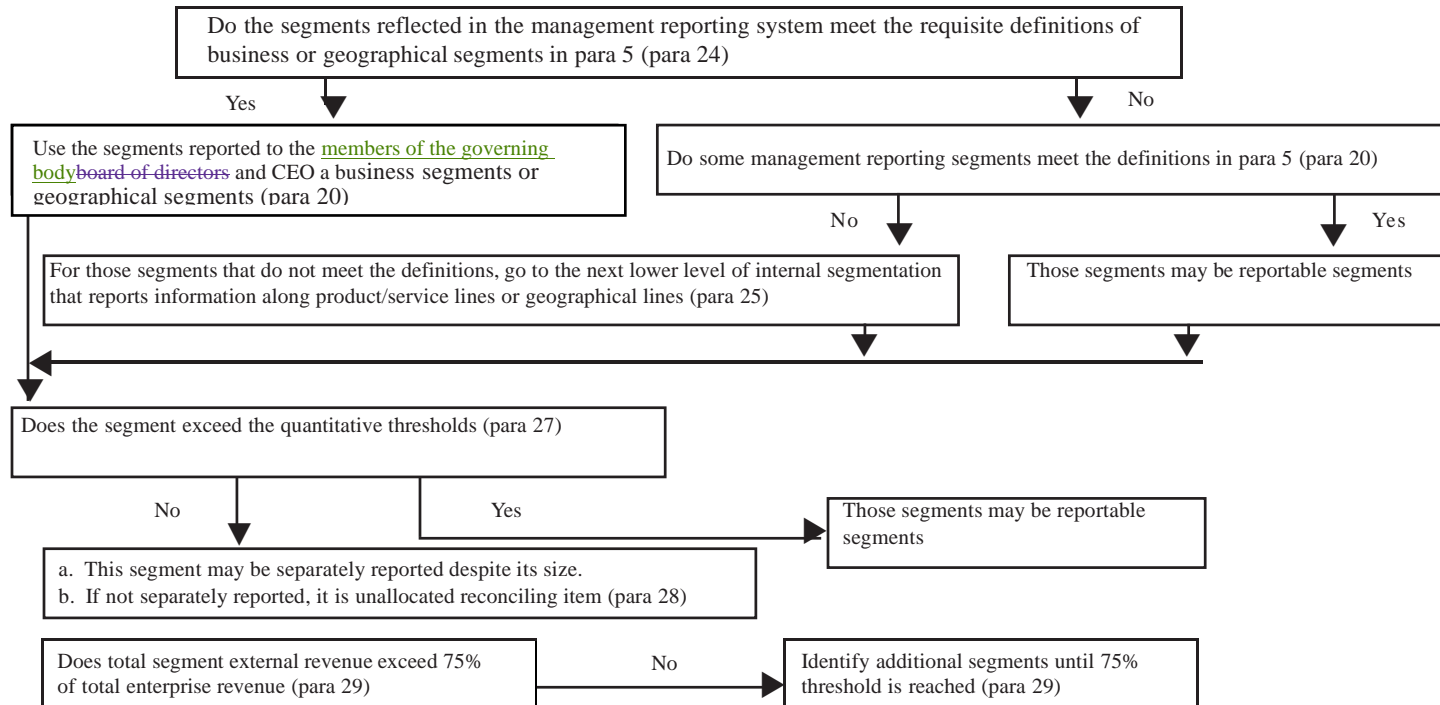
Do the segments reflected in the management reporting system meet the requisite definitions of business or geographical segments in para 5 (para 24)

Yes

No

Use the segments reported to the members of the governing bodyboard of directors and CEO a business segments or geographical segments (para 20)

Do some management reporting segments meet the definitions in para 5 (para 20)

No

Yes

For those segments that do not meet the definitions, go to the next lower level of internal segmentation that reports information along product/service lines or geographical lines (para 25)

Those segments may be reportable segments

Does the segment exceed the quantitative thresholds (para 27)

No

Yes

Those segments may be reportable segments

a. This segment may be separately reported despite its size.
b. If not separately reported, it is unallocated reconciling item (para 28)

Does total segment external revenue exceed 75% of total enterprise revenue (para 29)

No

Identify additional segments until 75% threshold is reached (para 29)